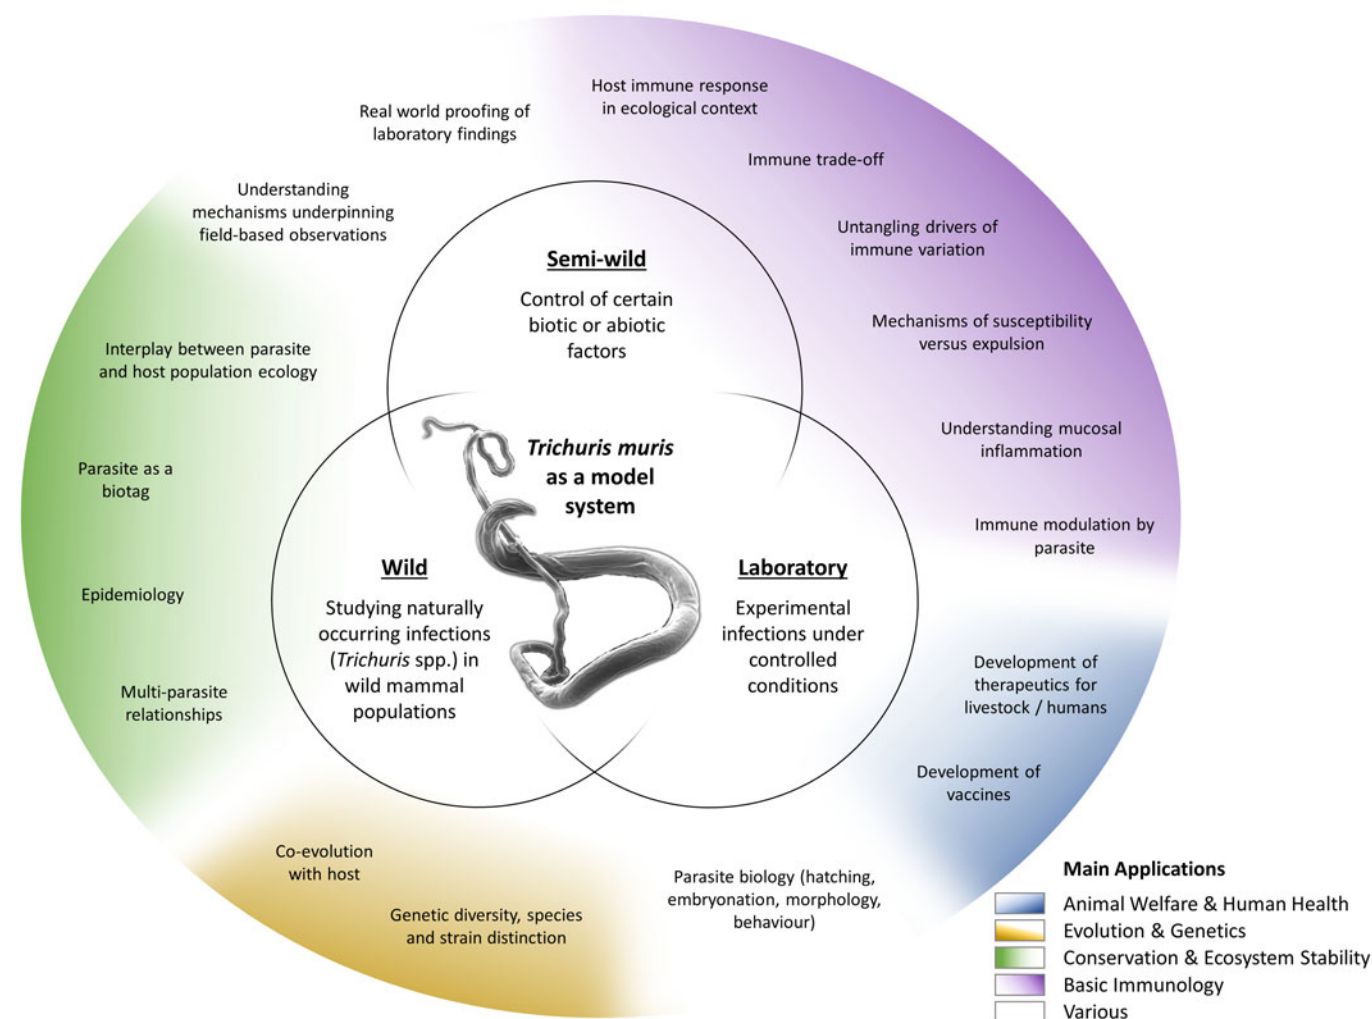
Real world proofing of laboratory findings

Host immune response in ecological context

Immune trade-off

Untangling drivers of immune variation

Mechanisms of susceptibility versus expulsion

Understanding mucosal inflammation

Immune modulation by parasite

Understanding mechanisms underpinning field-based observations

Interplay between parasite and host population ecology

Parasite as a biotag

Epidemiology

Multi-parasite relationships

Semi-wild

Control of certain biotic or abiotic factors

Trichuris muris as a model system

Wild

Studying naturally occurring infections (Trichuris spp.) in wild mammal populations

Laboratory

Experimental infections under controlled conditions

Development of therapeutics for livestock / humans

Development of vaccines

Co-evolution with host

Genetic diversity, species and strain distinction

Parasite biology (hatching, embryonation, morphology, behaviour)

Main Applications

Animal Welfare & Human Health

Evolution & Genetics

Conservation & Ecosystem Stability

Basic Immunology

Various